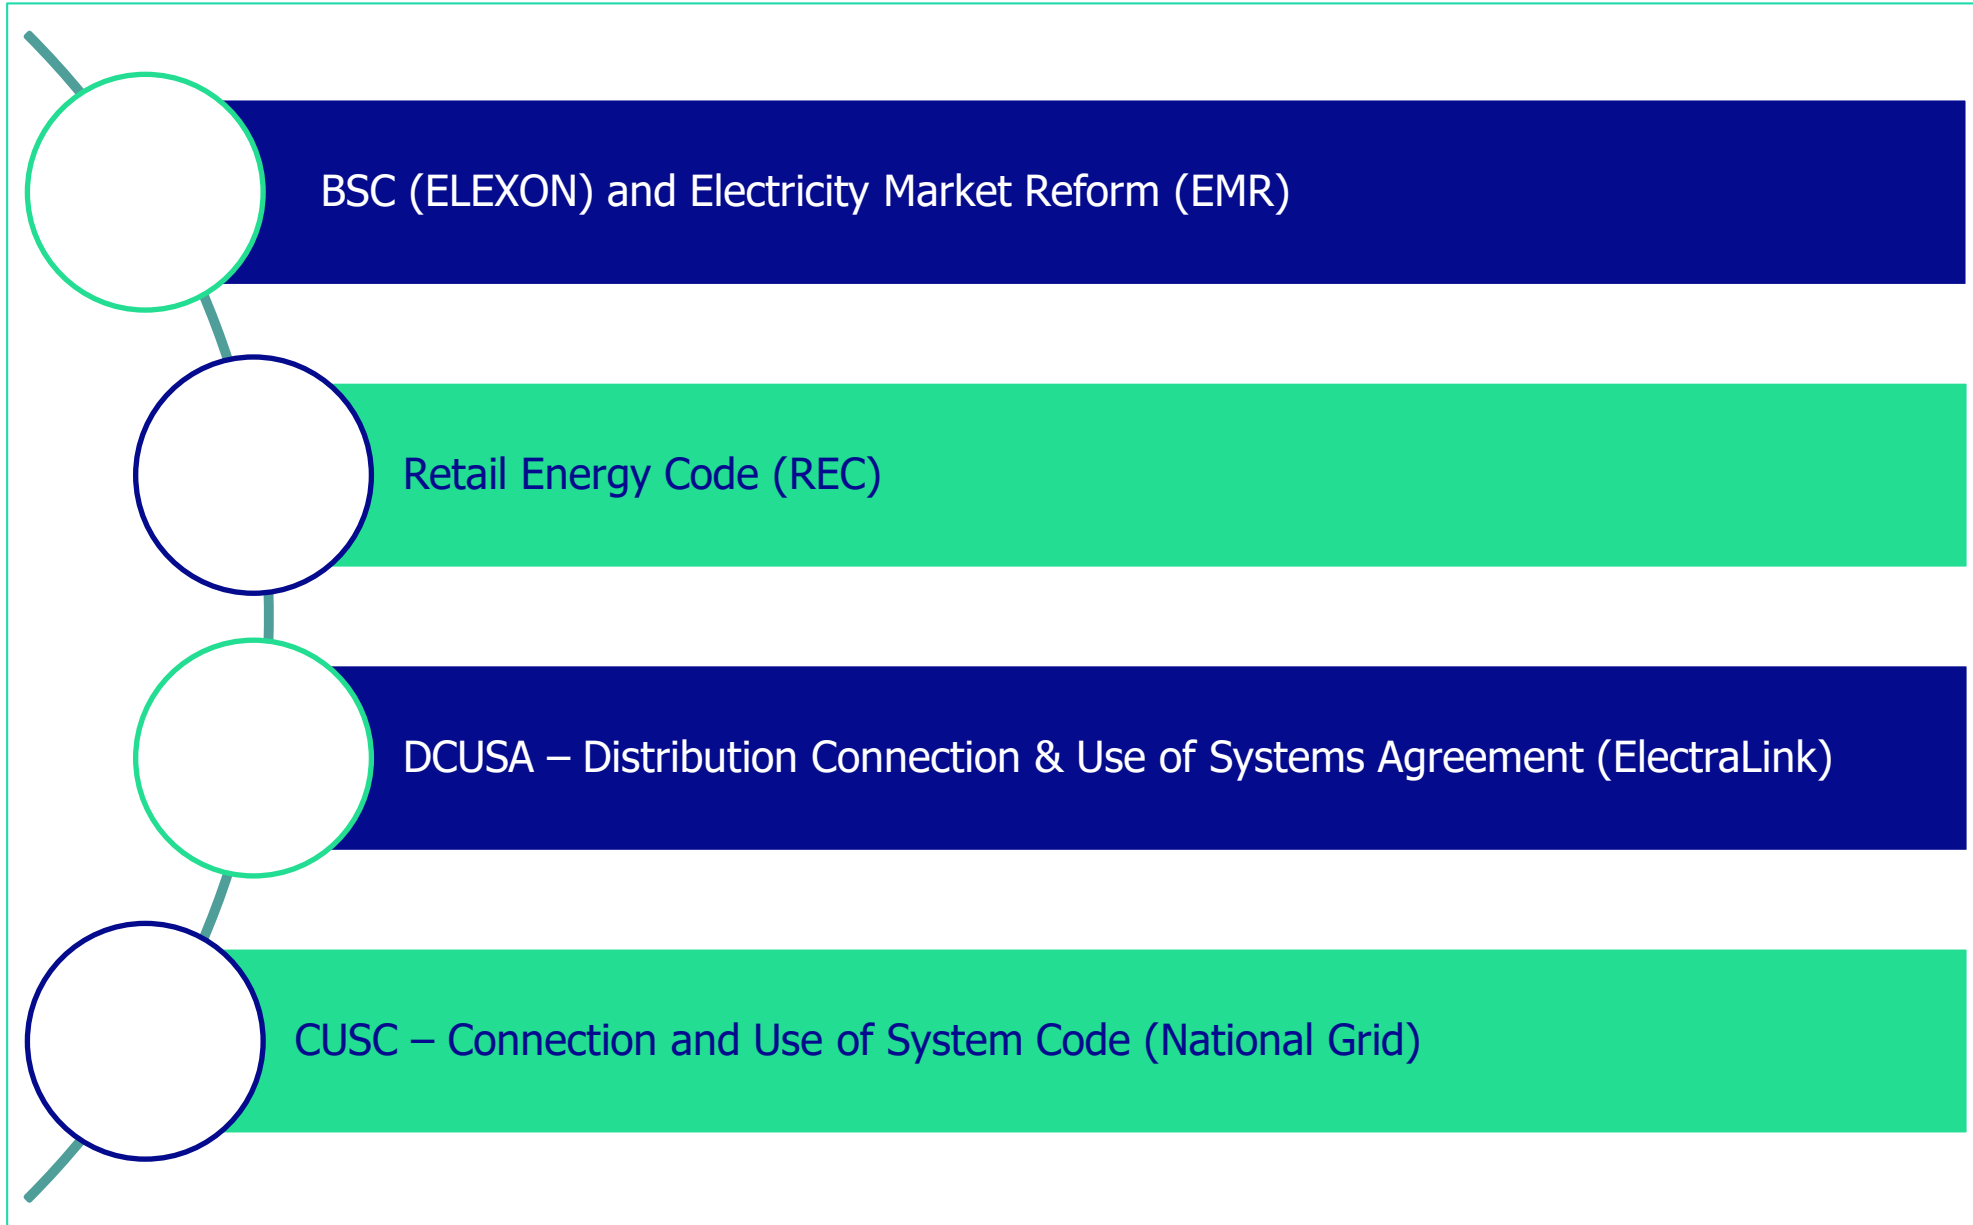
BSC (ELEXON) and Electricity Market Reform (EMR)

Retail Energy Code (REC)

DCUSA – Distribution Connection & Use of Systems Agreement (ElectraLink)

CUSC – Connection and Use of System Code (National Grid)